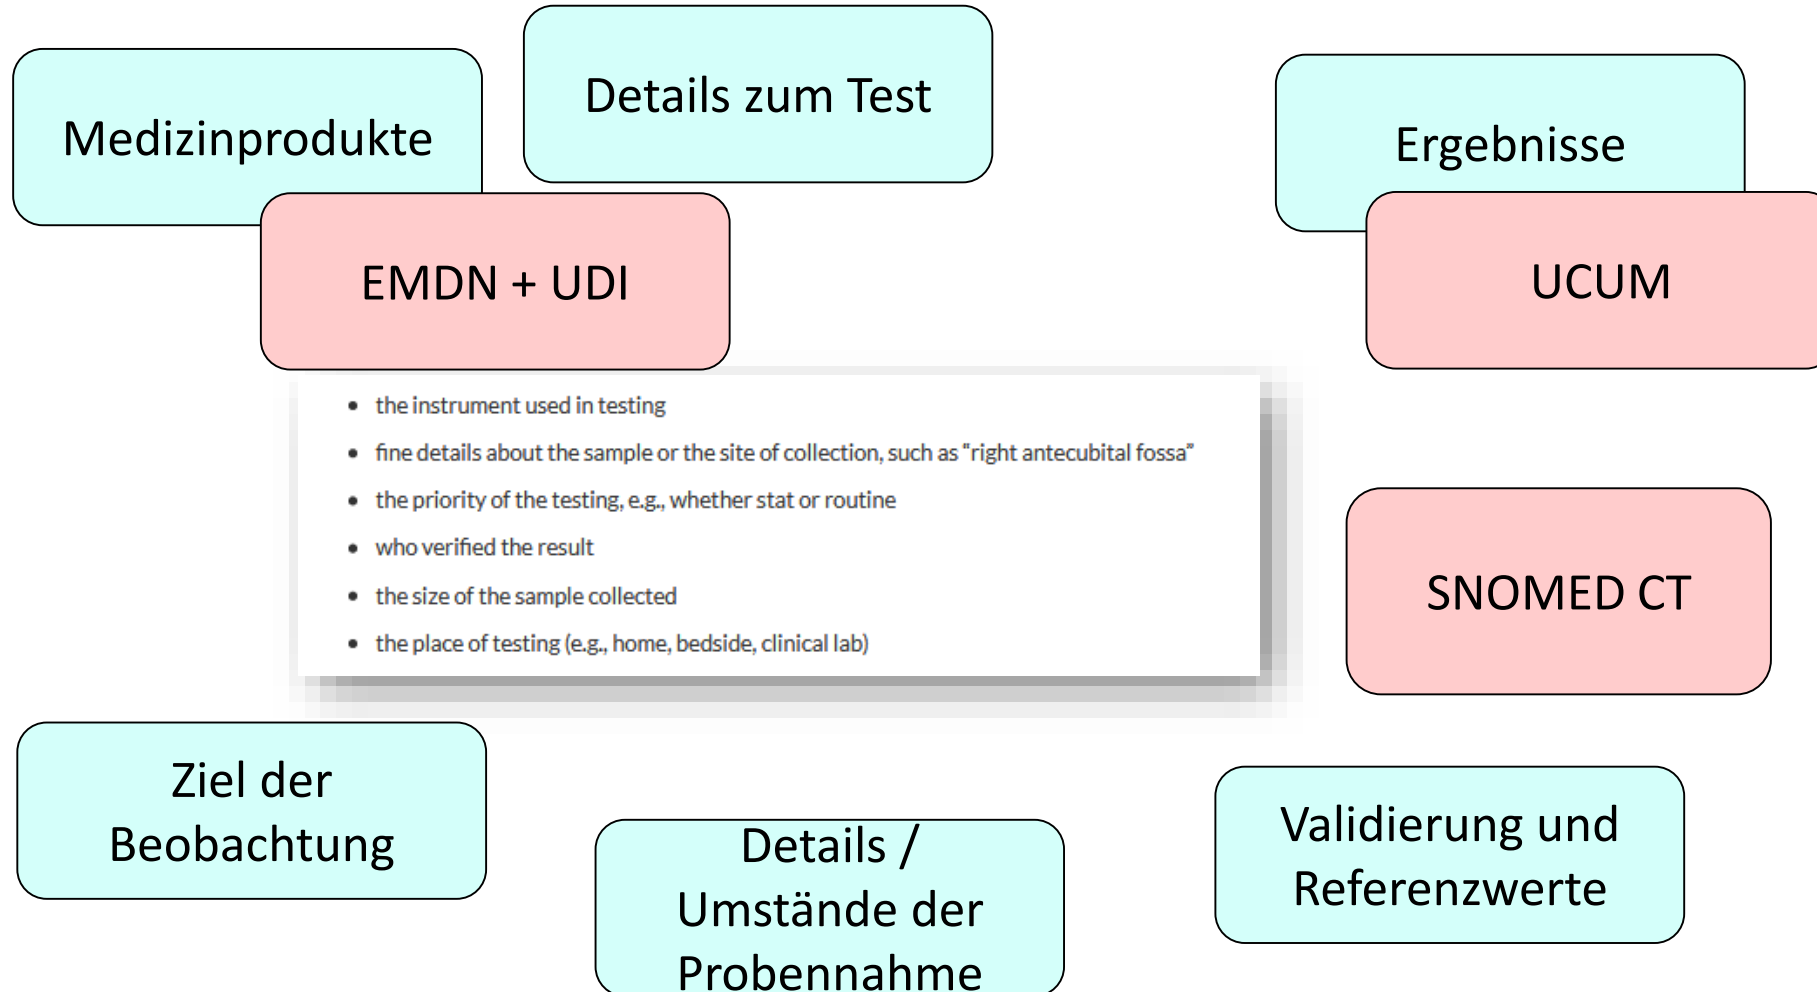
Medizinprodukte

Details zum Test

Ergebnisse

EMDN + UDI

UCUM

- the instrument used in testing
- fine details about the sample or the site of collection, such as "right antecubital fossa"
- the priority of the testing, e.g., whether stat or routine
- who verified the result
- the size of the sample collected
- the place of testing (e.g., home, bedside, clinical lab)

SNOMED CT

Ziel der Beobachtung

Details / Umstände der Probennahme

Validierung und Referenzwerte